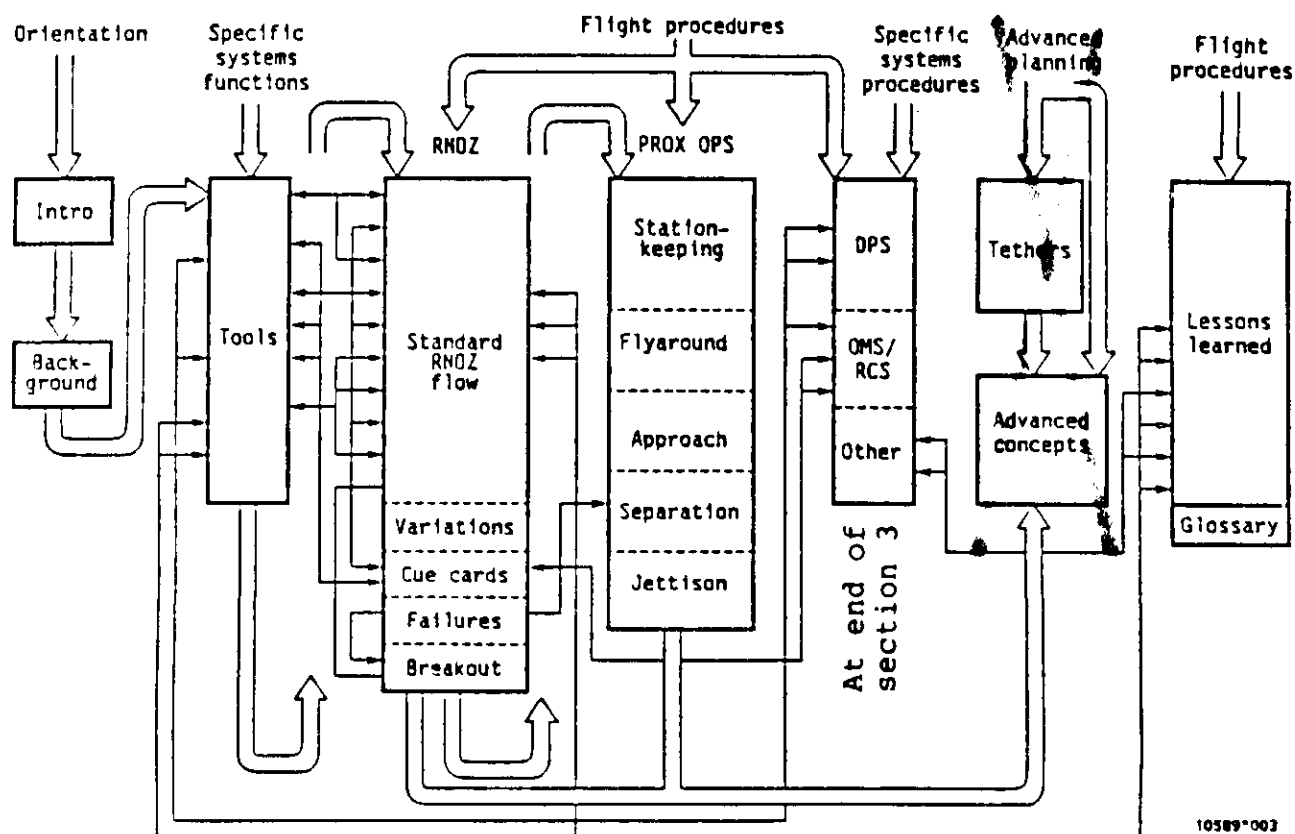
Orientation

Specific systems functions

Flight procedures

Specific systems procedures

Advanced planning

Flight procedures

RNDZ

PROX OPS

Intro

Back-ground

Tools

Standard RNDZ flow

Variations

Cue cards

Failures

Breakout

Station-keeping

Flyaround

Approach

Separation

Jettison

DPS

OMS/ RCS

Other

Tethers

Advanced concepts

Lessons learned

Glossary

At end of section 3

10589*003